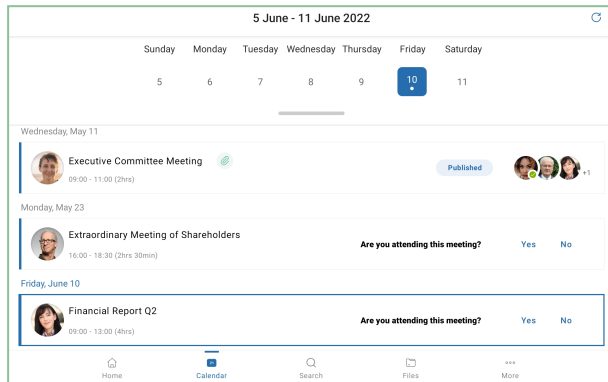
5 June - 11 June 2022

| Sunday | Monday | Tuesday | Wednesday | Thursday | Friday | Saturday |
|---|---|---|---|---|---|---|
| 5 | 6 | 7 | 8 | 9 | 10 | 11 |

Wednesday, May 11

Executive Committee Meeting
09:00 - 11:00 (2hrs)
Published
+1

Monday, May 23

Extraordinary Meeting of Shareholders
16:00 - 18:30 (2hrs 30min)
Are you attending this meeting? Yes No

Friday, June 10

Financial Report Q2
09:00 - 13:00 (4hrs)
Are you attending this meeting? Yes No

Home Calendar Search Files More